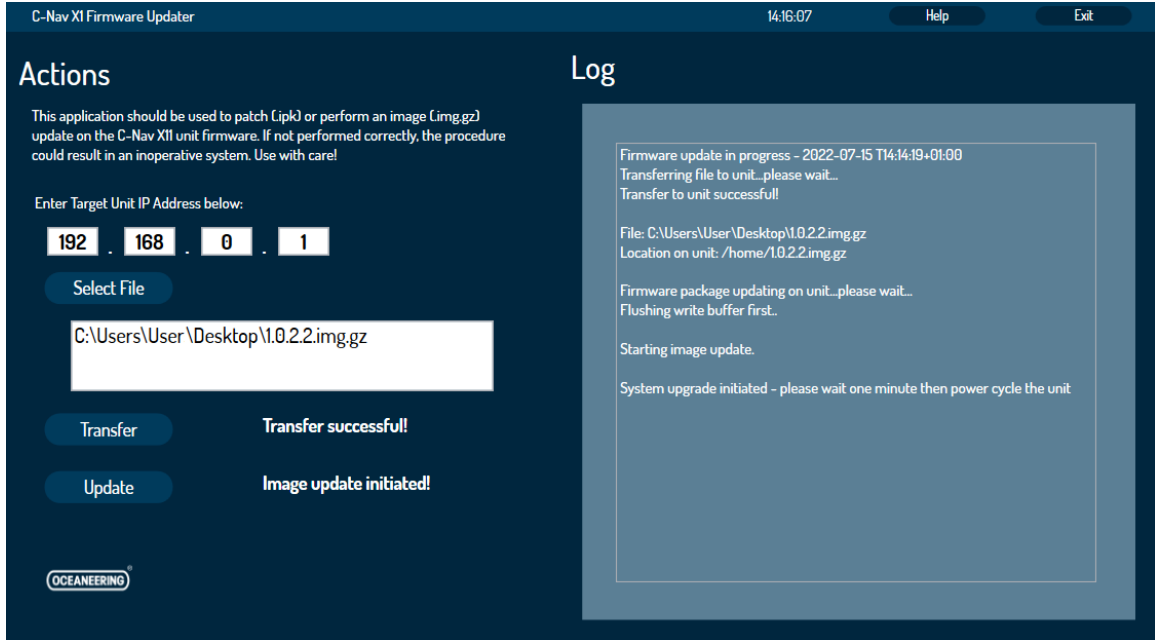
C-Nav X1 Firmware Updater

14:16:07

Help

Exit

Actions

This application should be used to patch (.ipk) or perform an image (.img.gz) update on the C-Nav X1 unit firmware. If not performed correctly, the procedure could result in an inoperative system. Use with care!

Enter Target Unit IP Address below:

192 . 168 . 0 . 1

Select File

C:\Users\User\Desktop\1.0.2.2.img.gz

Transfer

Transfer successful!

Update

Image update initiated!

OCEANEERING

Log

Firmware update in progress - 2022-07-15 T14:14:19+01:00
Transferring file to unit...please wait...
Transfer to unit successful!

File: C:\Users\User\Desktop\1.0.2.2.img.gz
Location on unit: /home/1.0.2.2.img.gz

Firmware package updating on unit...please wait...
Flushing write buffer first..

Starting image update.

System upgrade initiated - please wait one minute then power cycle the unit